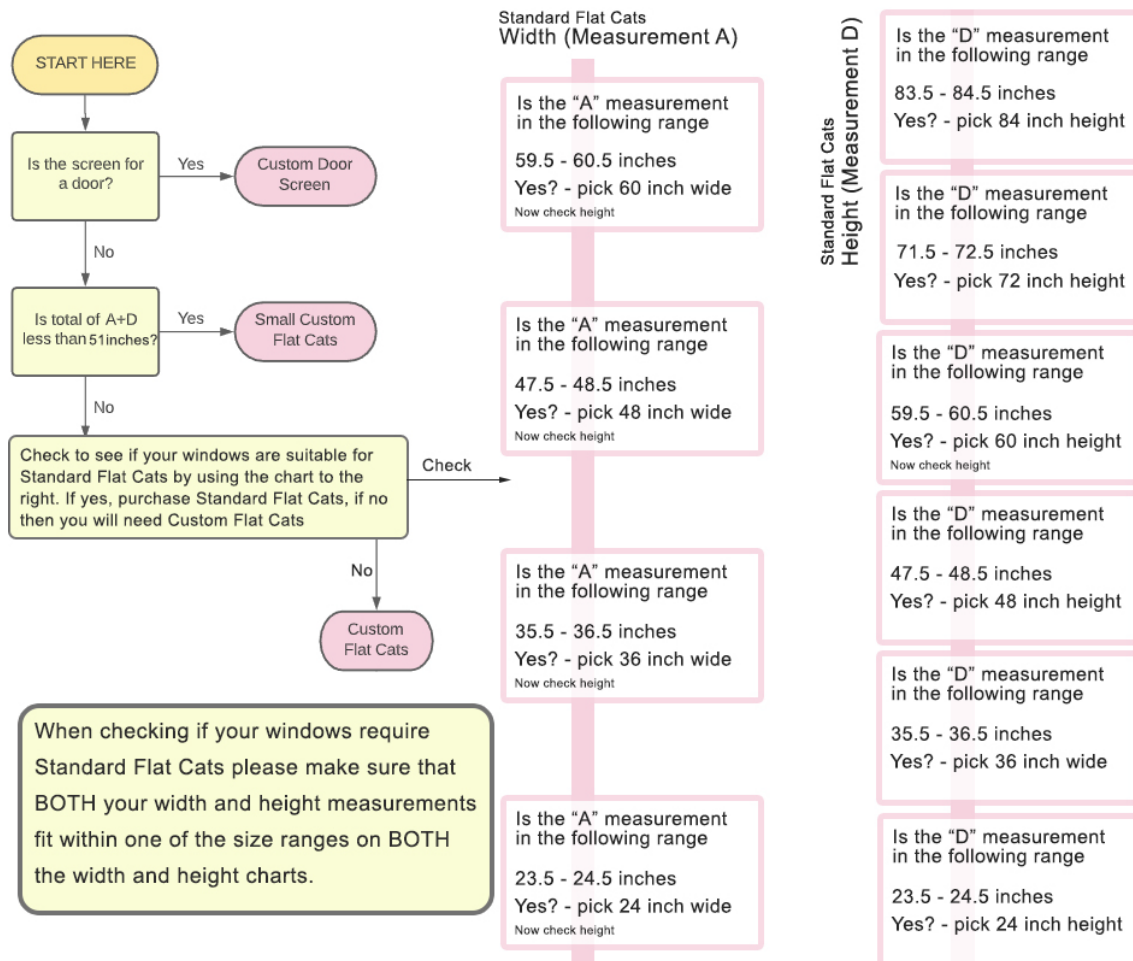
START HERE

Is the screen for a door?

Yes

Custom Door Screen

No

Is total of A+D less than 51inches?

Yes

Small Custom Flat Cats

No

Check to see if your windows are suitable for Standard Flat Cats by using the chart to the right. If yes, purchase Standard Flat Cats, if no then you will need Custom Flat Cats

Check

No

Custom Flat Cats

When checking if your windows require Standard Flat Cats please make sure that BOTH your width and height measurements fit within one of the size ranges on BOTH the width and height charts.

Standard Flat Cats
Width (Measurement A)

Is the “A” measurement in the following range

59.5 - 60.5 inches

Yes? - pick 60 inch wide

Now check height

Is the “A” measurement in the following range

47.5 - 48.5 inches

Yes? - pick 48 inch wide

Now check height

Is the “A” measurement in the following range

35.5 - 36.5 inches

Yes? - pick 36 inch wide

Now check height

Is the “A” measurement in the following range

23.5 - 24.5 inches

Yes? - pick 24 inch wide

Now check height

Standard Flat Cats
Height (Measurement D)

Is the “D” measurement in the following range

83.5 - 84.5 inches

Yes? - pick 84 inch height

Is the “D” measurement in the following range

71.5 - 72.5 inches

Yes? - pick 72 inch height

Is the “D” measurement in the following range

59.5 - 60.5 inches

Yes? - pick 60 inch height

Now check height

Is the “D” measurement in the following range

47.5 - 48.5 inches

Yes? - pick 48 inch height

Is the “D” measurement in the following range

35.5 - 36.5 inches

Yes? - pick 36 inch wide

Is the “D” measurement in the following range

23.5 - 24.5 inches

Yes? - pick 24 inch height